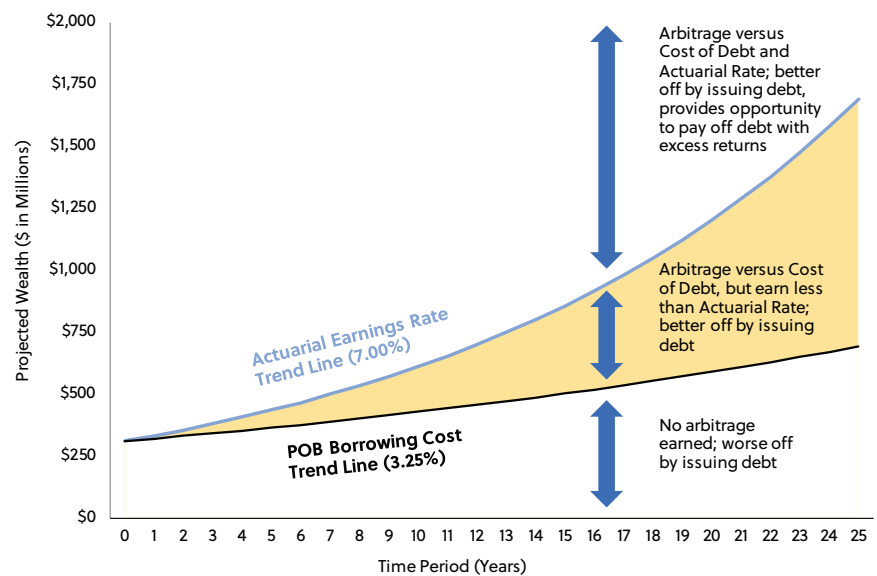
$2,000
$1,750
$1,500
$1,250
$1,000
$750
$500
$250
$0

Projected Wealth ($ in Millions)

Arbitrage versus Cost of Debt and Actuarial Rate; better off by issuing debt, provides opportunity to pay off debt with excess returns

Arbitrage versus Cost of Debt, but earn less than Actuarial Rate; better off by issuing debt

No arbitrage earned; worse off by issuing debt

Actuarial Earnings Rate Trend Line (7.00%)

POB Borrowing Cost Trend Line (3.25%)

0 1 2 3 4 5 6 7 8 9 10 11 12 13 14 15 16 17 18 19 20 21 22 23 24 25

Time Period (Years)